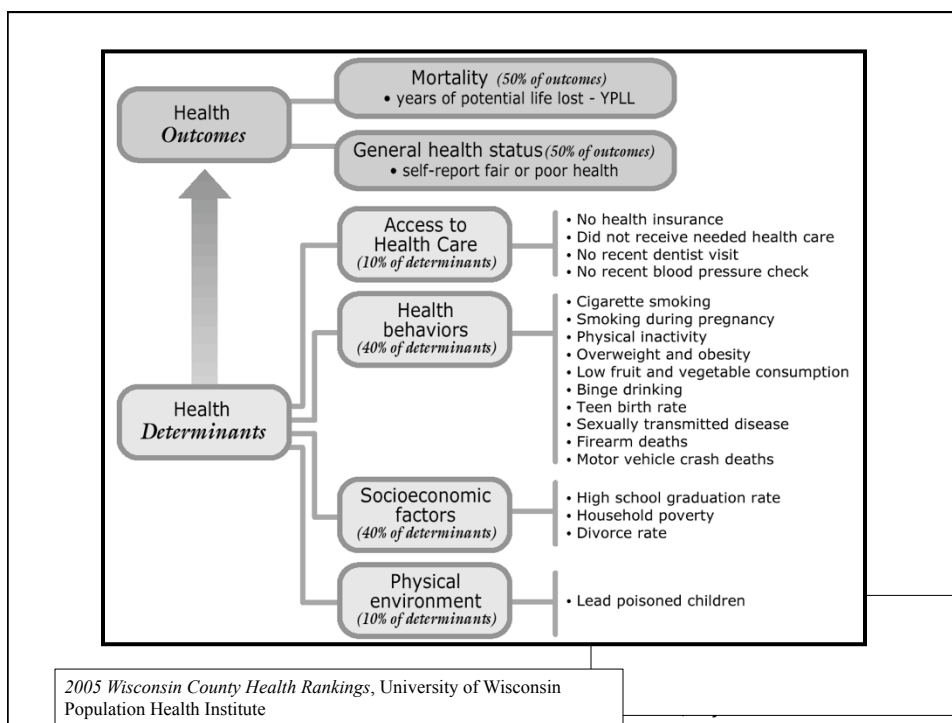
Health
Outcomes

Mortality (50% of outcomes)
• years of potential life lost - YPLL

General health status (50% of outcomes)
• self-report fair or poor health

Health
Determinants

Access to Health Care
(10% of determinants)

• No health insurance
• Did not receive needed health care
• No recent dentist visit
• No recent blood pressure check

Health behaviors
(40% of determinants)

• Cigarette smoking
• Smoking during pregnancy
• Physical inactivity
• Overweight and obesity
• Low fruit and vegetable consumption
• Binge drinking
• Teen birth rate
• Sexually transmitted disease
• Firearm deaths
• Motor vehicle crash deaths

Socioeconomic factors
(40% of determinants)

• High school graduation rate
• Household poverty
• Divorce rate

Physical environment
(10% of determinants)

• Lead poisoned children

2005 Wisconsin County Health Rankings, University of Wisconsin Population Health Institute